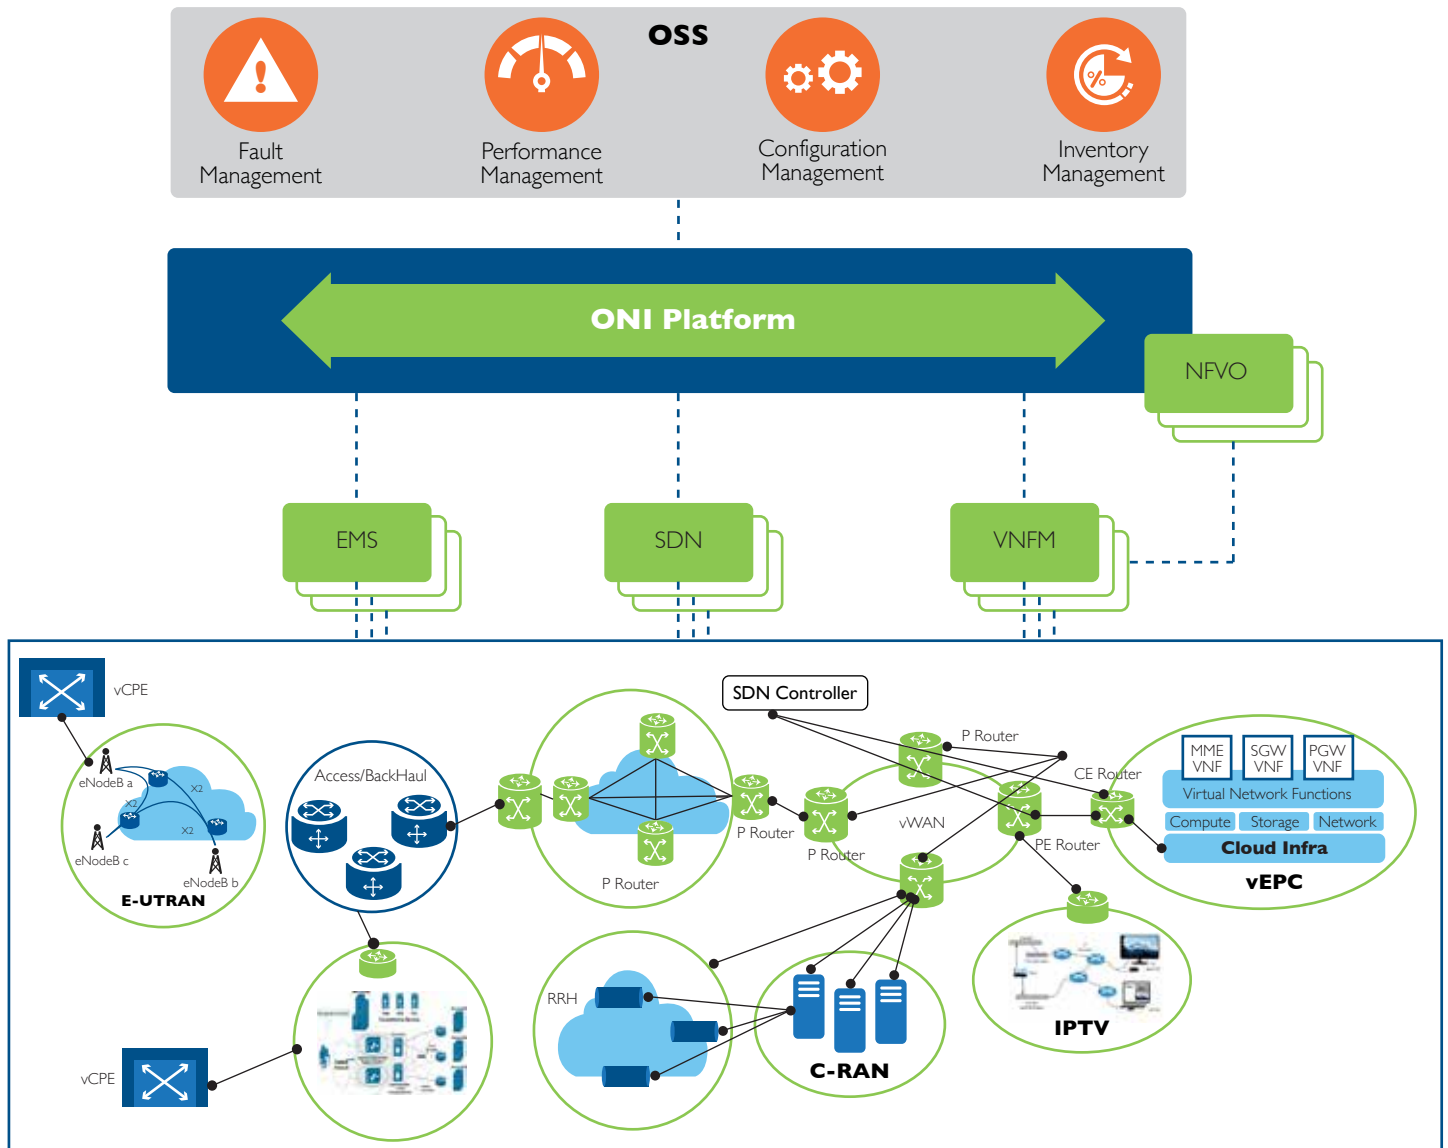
OSS

Fault Management

Performance Management

Configuration Management

Inventory Management

ONI Platform

NFVO

EMS

SDN

VNFM

vCPE

eNodeB a

X2

X2

X2

eNodeB c

eNodeB b

E-UTRAN

Access/BackHaul

P Router

SDN Controller

P Router

P Router

vWAN

P Router

CE Router

PE Router

MME VNF

SGW VNF

PGW VNF

Virtual Network Functions

Compute

Storage

Network

Cloud Infra

vEPC

RRH

C-RAN

IPTV

vCPE